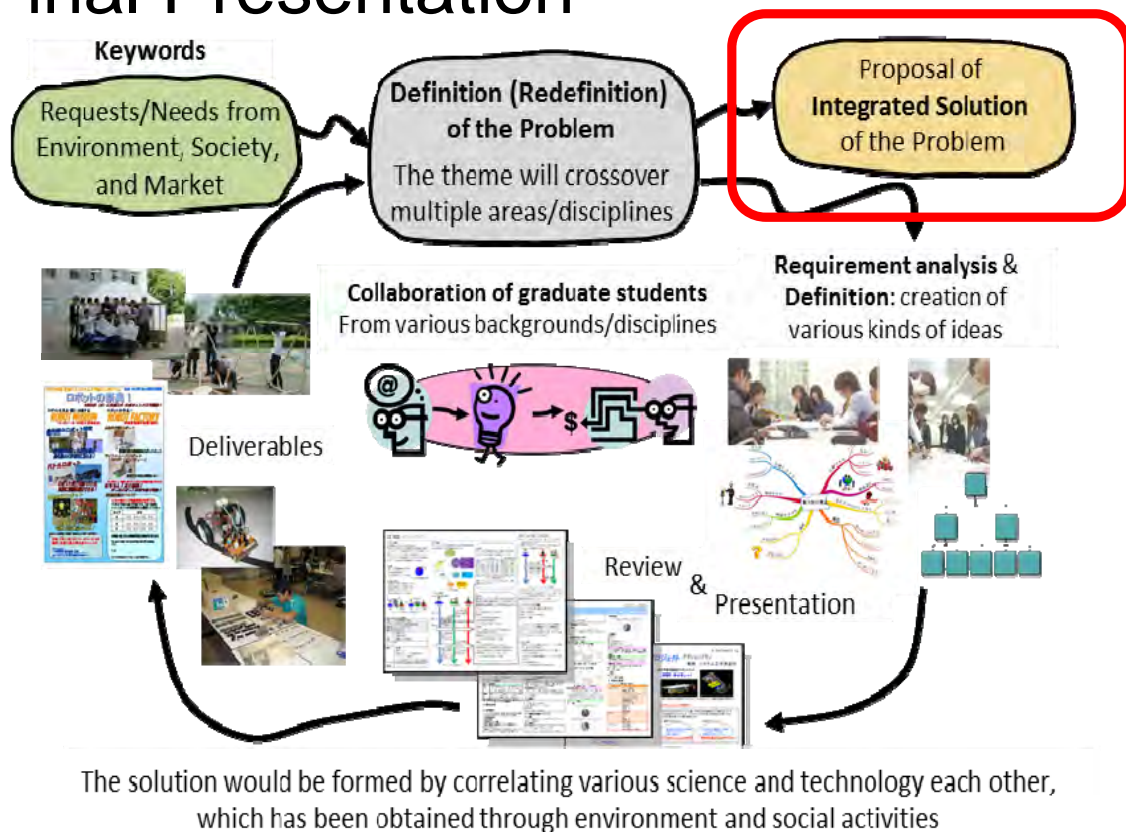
inal Presentation

Keywords

Requests/Needs from Environment, Society, and Market

Definition (Redefinition) of the Problem

The theme will crossover multiple areas/disciplines

Proposal of Integrated Solution of the Problem

Requirement analysis & Definition: creation of various kinds of ideas

Collaboration of graduate students From various backgrounds/disciplines

@

$

ロボットの募集！

Deliverables

Review & Presentation

The solution would be formed by correlating various science and technology each other, which has been obtained through environment and social activities